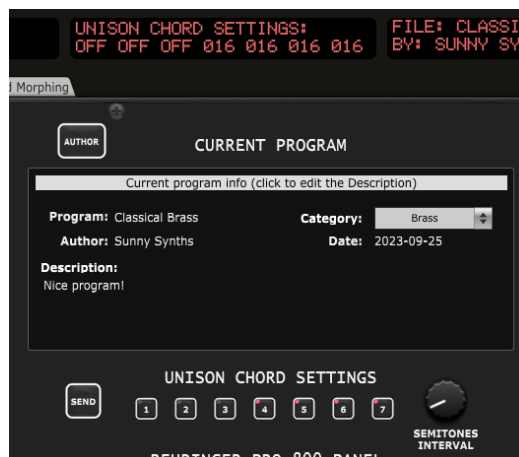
UNISON CHORD SETTINGS:
OFF OFF OFF 016 016 016 016

FILE: CLASSI
BY: SUNNY SY

d Morphing

AUTHOR

CURRENT PROGRAM

Current program info (click to edit the Description)

Program: Classical Brass
Author: Sunny Synths

Category: Brass
Date: 2023-09-25

Description:
Nice program!

UNISON CHORD SETTINGS

SEND

1 2 3 4 5 6 7

SEMITONES INTERVAL

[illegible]